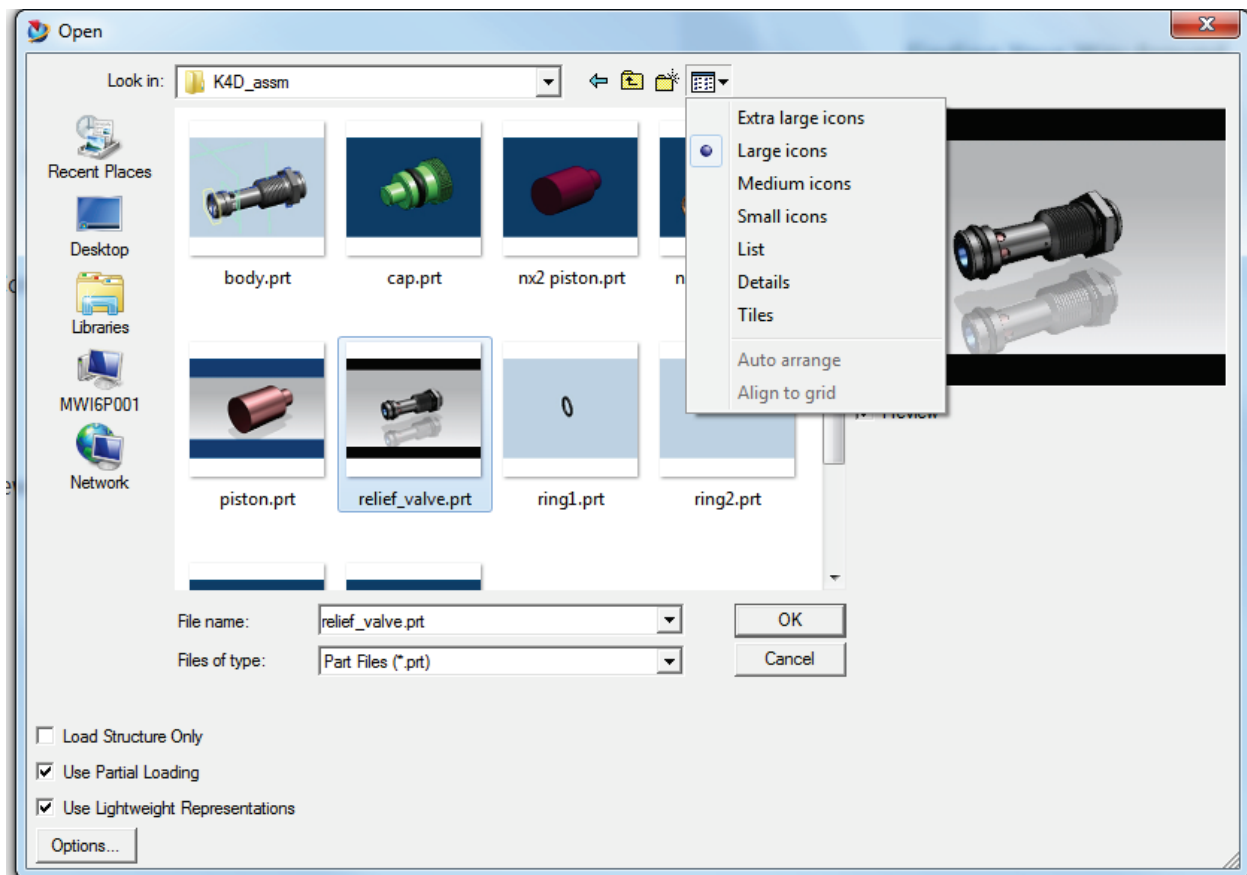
Open

Look in: K4D_assm

Recent Places
Desktop
Libraries
MWI6P001
Network

body.prt
cap.prt
nx2 piston.prt
n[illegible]
piston.prt
relief_valve.prt
ring1.prt
ring2.prt

Extra large icons
Large icons
Medium icons
Small icons
List
Details
Tiles
Auto arrange
Align to grid

Preview

File name: relief_valve.prt
Files of type: Part Files (*.prt)
OK
Cancel

Load Structure Only
Use Partial Loading
Use Lightweight Representations
Options...